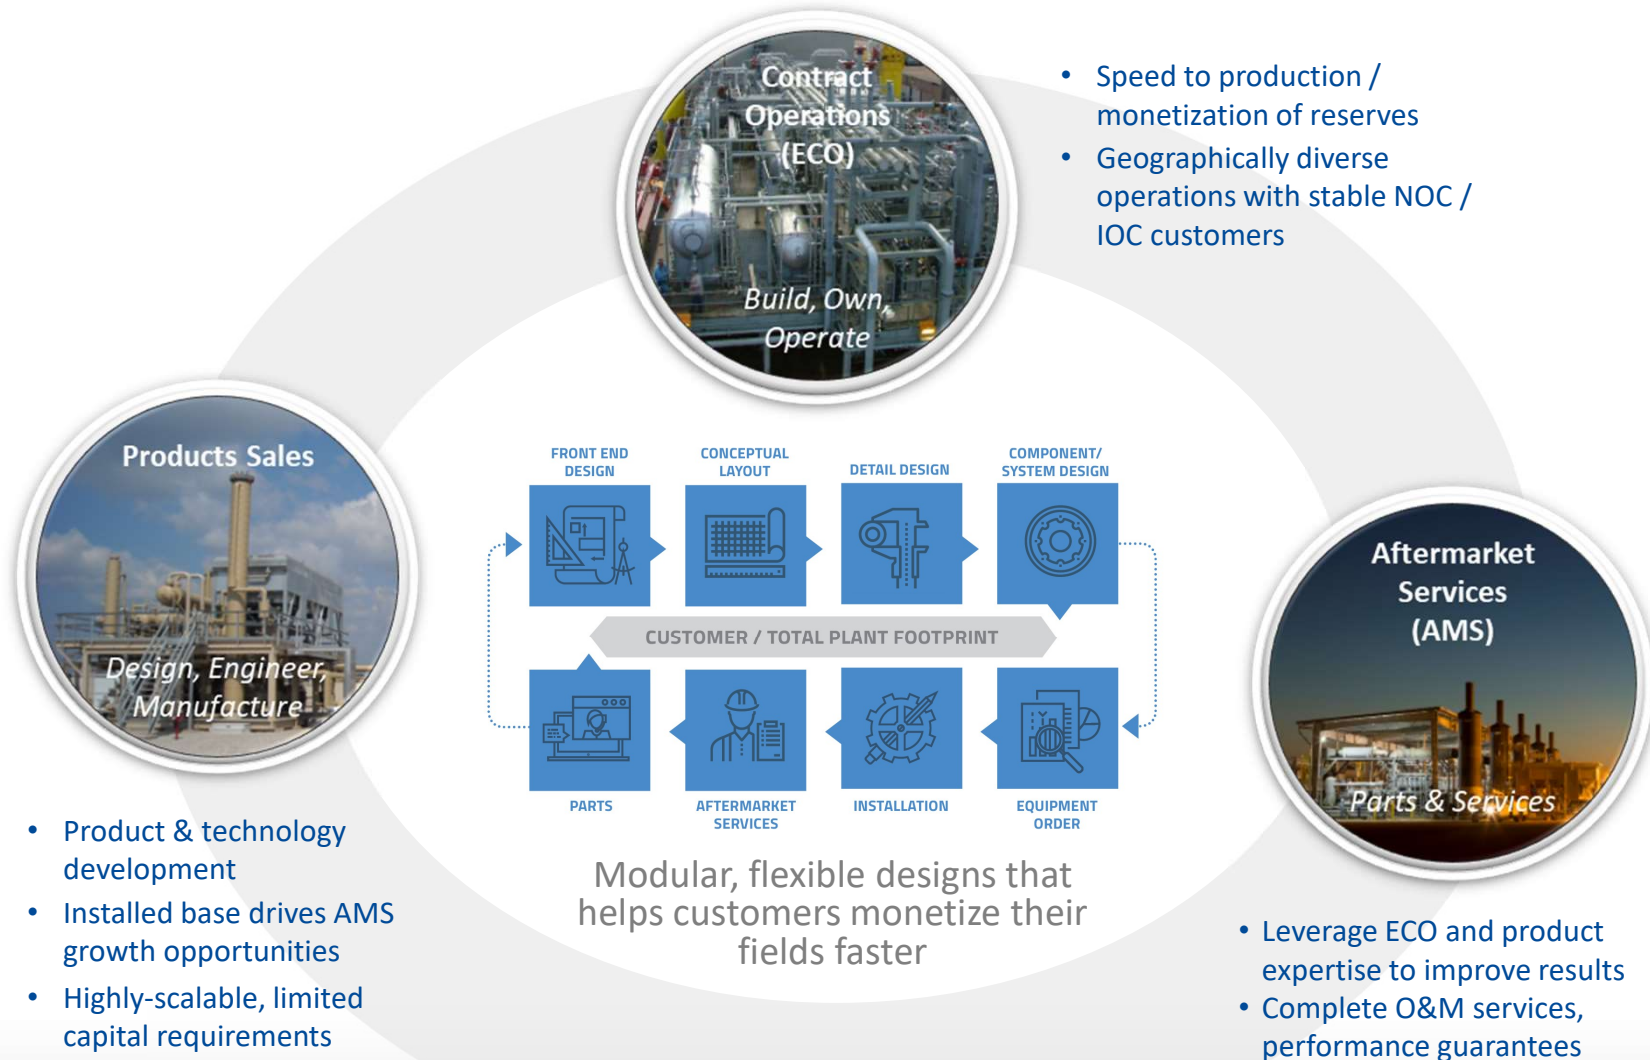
Contract Operations (ECO)

Build, Own, Operate

• Speed to production / monetization of reserves
• Geographically diverse operations with stable NOC / IOC customers

Products Sales

Design, Engineer, Manufacture

FRONT END DESIGN

CONCEPTUAL LAYOUT

DETAIL DESIGN

COMPONENT/ SYSTEM DESIGN

CUSTOMER / TOTAL PLANT FOOTPRINT

PARTS

AFTERMARKET SERVICES

INSTALLATION

EQUIPMENT ORDER

Aftermarket Services (AMS)

Parts & Services

• Product & technology development
• Installed base drives AMS growth opportunities
• Highly-scalable, limited capital requirements

Modular, flexible designs that helps customers monetize their fields faster

• Leverage ECO and product expertise to improve results
• Complete O&M services, performance guarantees